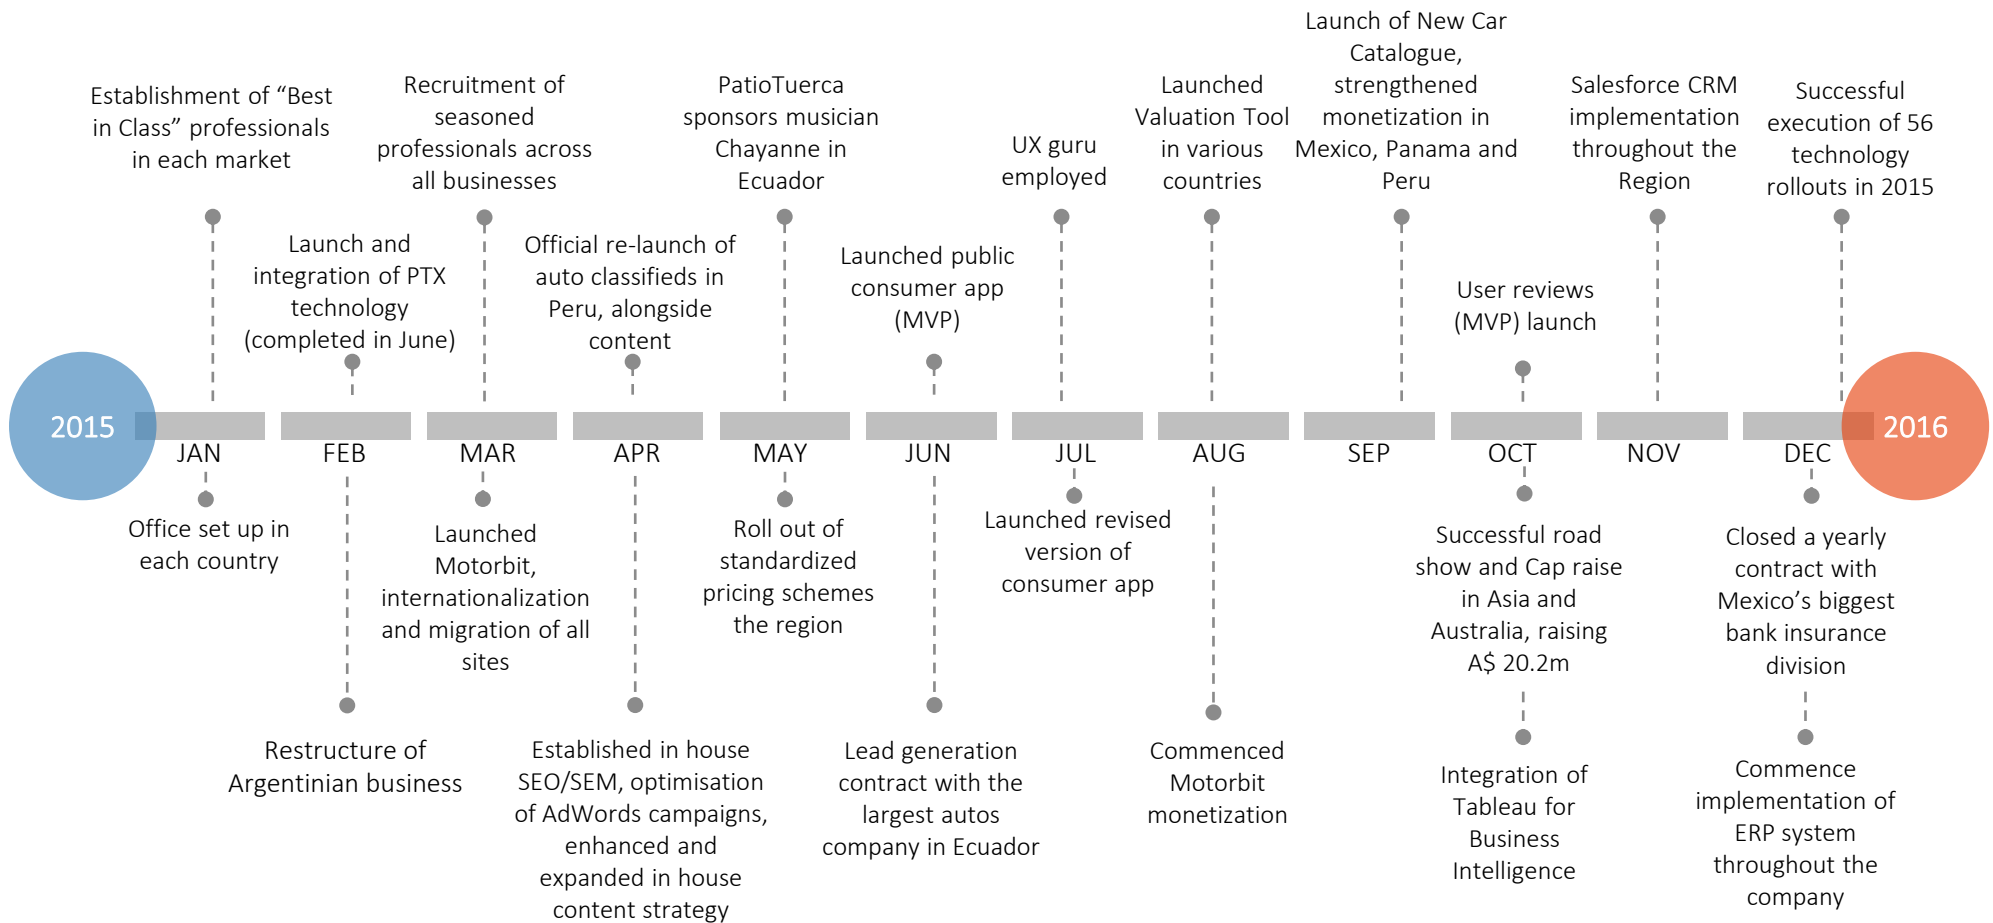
Establishment of "Best in Class" professionals in each market

Launch and integration of PTX technology (completed in June)

Recruitment of seasoned professionals across all businesses

Official re-launch of auto classifieds in Peru, alongside content

PatioTuerca sponsors musician Chayanne in Ecuador

Launched public consumer app (MVP)

UX guru employed

Launched Valuation Tool in various countries

Launch of New Car Catalogue, strengthened monetization in Mexico, Panama and Peru

User reviews (MVP) launch

Salesforce CRM implementation throughout the Region

Successful execution of 56 technology rollouts in 2015

2015

JAN

FEB

MAR

APR

MAY

JUN

JUL

AUG

SEP

OCT

NOV

DEC

2016

Office set up in each country

Restructure of Argentinian business

Launched Motorbit, internationalization and migration of all sites

Established in house SEO/SEM, optimisation of AdWords campaigns, enhanced and expanded in house content strategy

Roll out of standardized pricing schemes the region

Lead generation contract with the largest autos company in Ecuador

Launched revised version of consumer app

Commenced Motorbit monetization

Successful road show and Cap raise in Asia and Australia, raising A$ 20.2m

Integration of Tableau for Business Intelligence

Closed a yearly contract with Mexico's biggest bank insurance division

Commence implementation of ERP system throughout the company